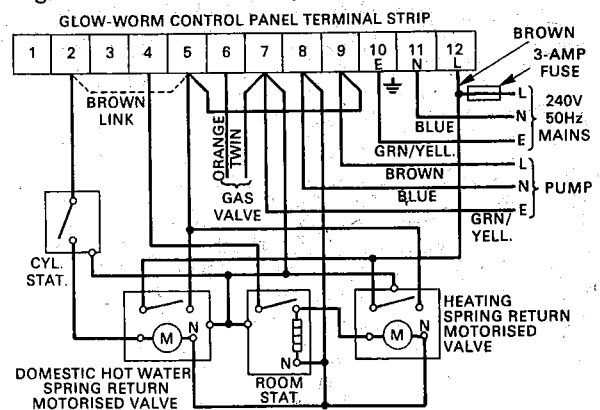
GLOW-WORM CONTROL PANEL TERMINAL STRIP

1 2 3 4 5 6 7 8 9 10 E 11 N 12 L

BROWN
3-AMP FUSE

BROWN LINK

L
N
E
240V 50Hz MAINS

BLUE
GRN/YELL.

ORANGE TWIN
GAS VALVE

BROWN
BLUE
GRN/YELL.

L
N
E
PUMP

CYL. STAT.

M
N

DOMESTIC HOT WATER SPRING RETURN MOTORISED VALVE

N
ROOM STAT.

M
N

HEATING SPRING RETURN MOTORISED VALVE